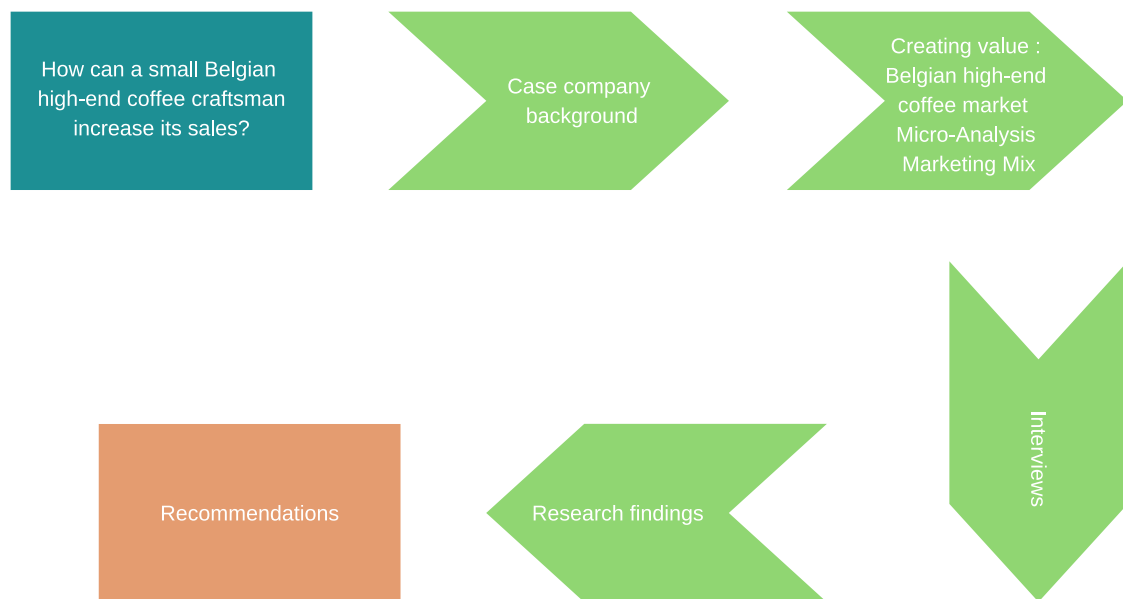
How can a small Belgian high-end coffee craftsman increase its sales?

Case company background

Creating value :
Belgian high-end coffee market
Micro-Analysis
Marketing Mix

Interviews

Research findings

Recommendations